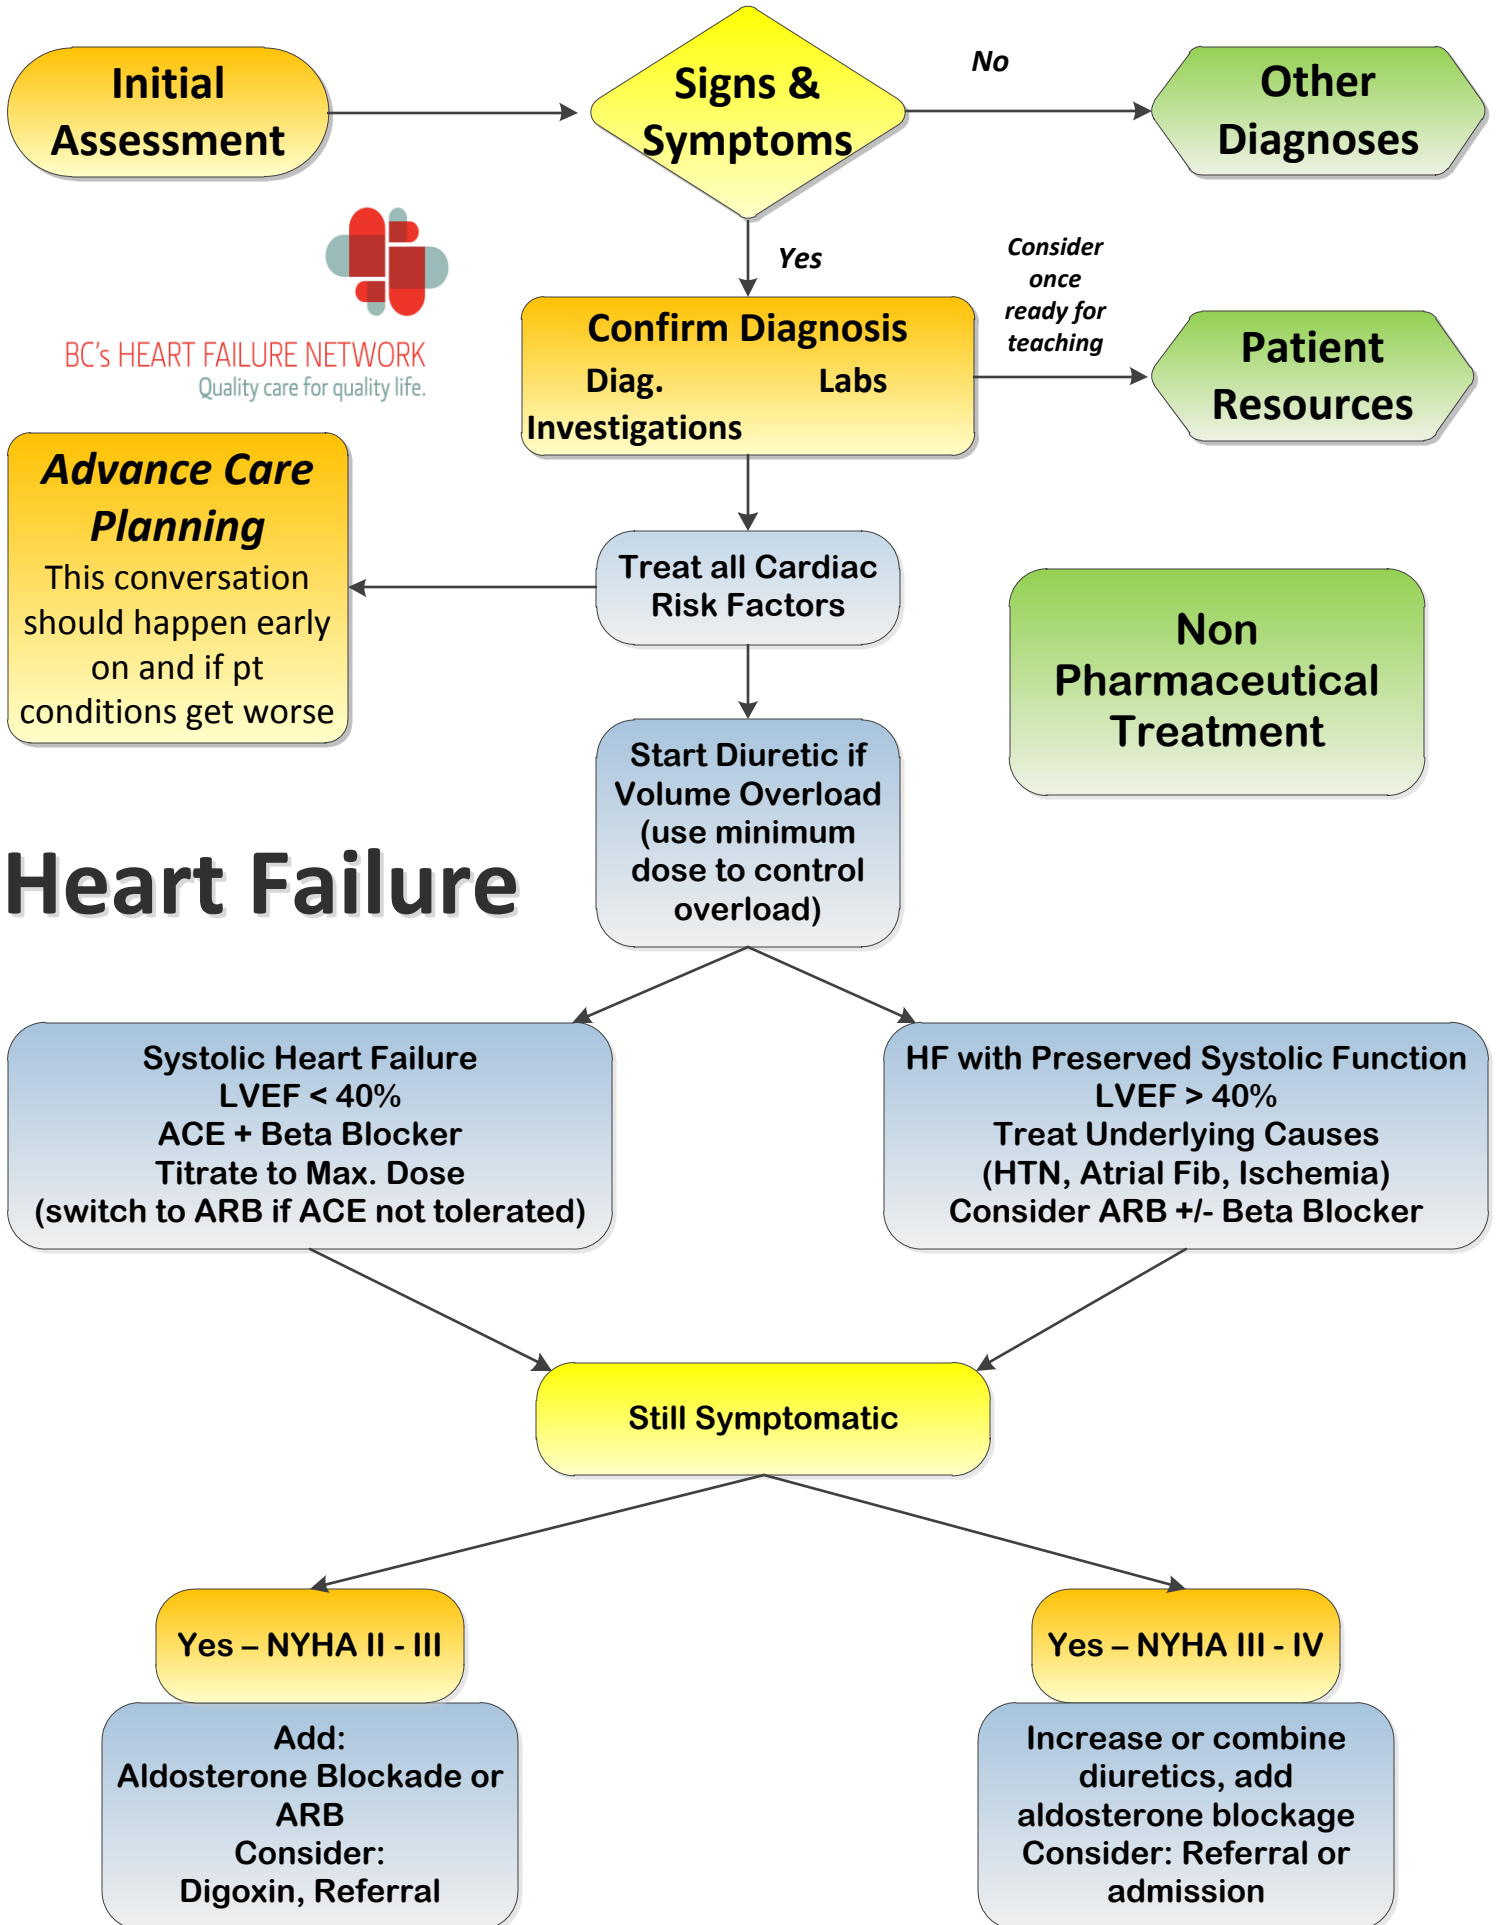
Initial Assessment

Signs & Symptoms

No

Other Diagnoses

BC's HEART FAILURE NETWORK
Quality care for quality life.

Yes

Consider once ready for teaching

Confirm Diagnosis
Diag. Labs
Investigations

Patient Resources

Advance Care Planning
This conversation should happen early on and if pt conditions get worse

Treat all Cardiac Risk Factors

Non Pharmaceutical Treatment

Start Diuretic if Volume Overload (use minimum dose to control overload)

Heart Failure

Systolic Heart Failure
LVEF < 40%
ACE + Beta Blocker
Titrate to Max. Dose
(switch to ARB if ACE not tolerated)

HF with Preserved Systolic Function
LVEF > 40%
Treat Underlying Causes
(HTN, Atrial Fib, Ischemia)
Consider ARB +/- Beta Blocker

Still Symptomatic

Yes – NYHA II - III

Yes – NYHA III - IV

Add:
Aldosterone Blockade or ARB
Consider:
Digoxin, Referral

Increase or combine diuretics, add aldosterone blockage
Consider: Referral or admission